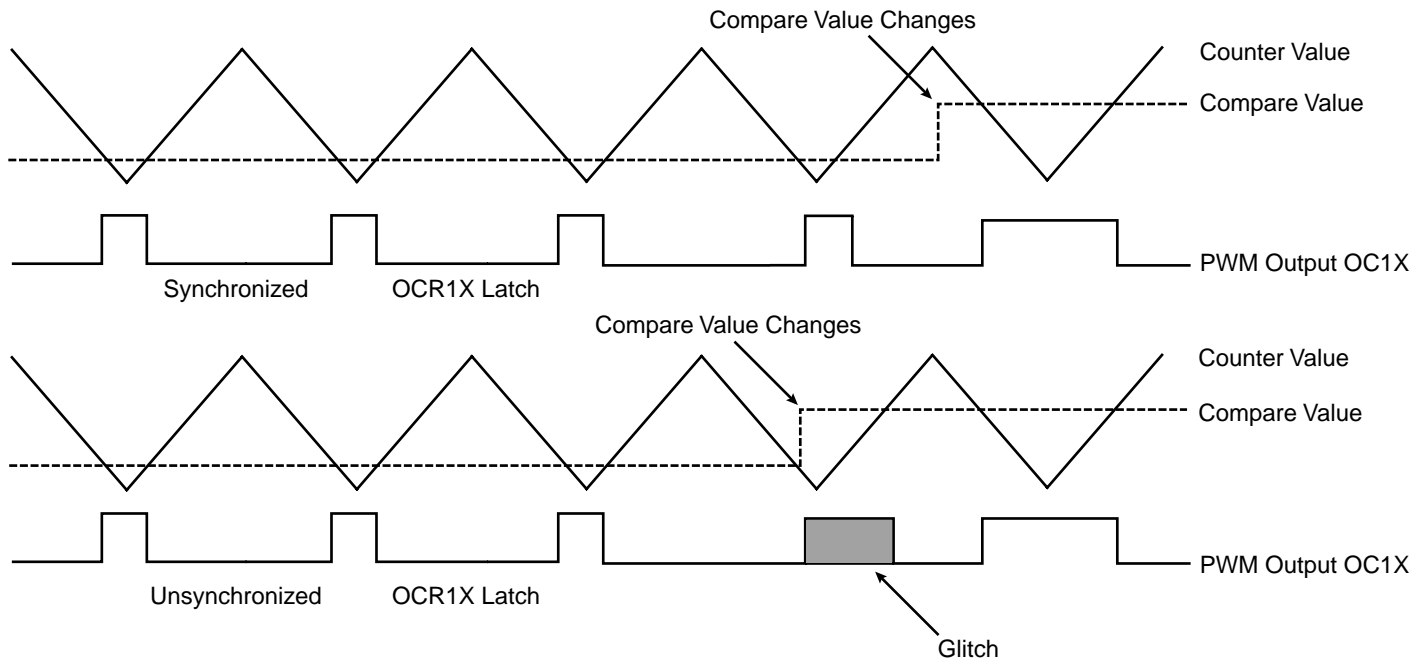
Compare Value Changes

Counter Value

Compare Value

PWM Output OC1X

Synchronized

OCR1X Latch

Compare Value Changes

Counter Value

Compare Value

PWM Output OC1X

Unsynchronized

OCR1X Latch

Glitch